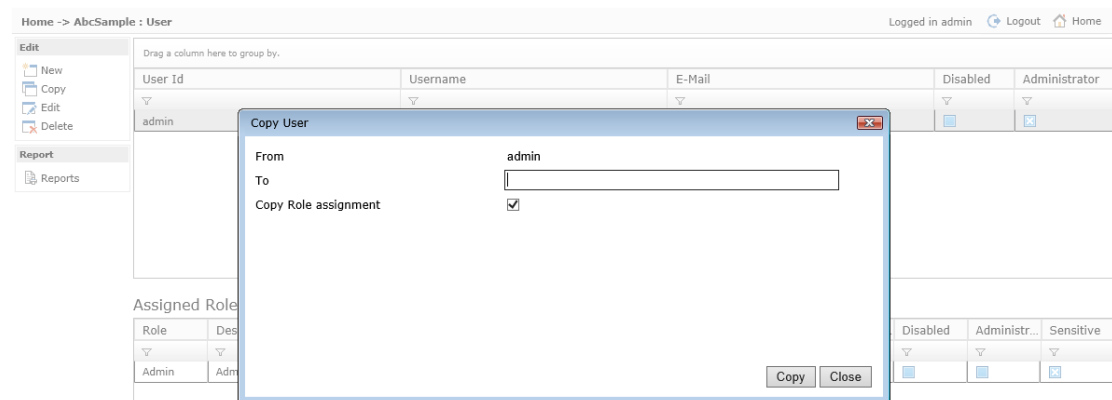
Home -> AbcSample : User

Logged in admin Logout Home

Edit
New
Copy
Edit
Delete

Report
Reports

Drag a column here to group by.

| User Id | Username | E-Mail | Disabled | Administrator |
|---|---|---|---|---|
| admin | | | | |

Copy User

From admin
To
Copy Role assignment

Copy Close

Assigned Role

| Role | Des | Disabled | Administr... | Sensitive |
|---|---|---|---|---|
| Admin | Adm | | | |